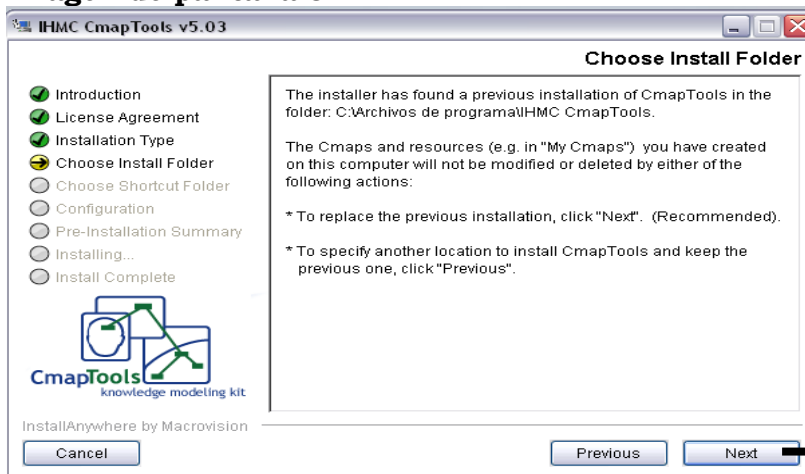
IHMC CmapTools v5.03

Choose Install Folder

Introduction
License Agreement
Installation Type
Choose Install Folder
Choose Shortcut Folder
Configuration
Pre-Installation Summary
Installing...
Install Complete

The installer has found a previous installation of CmapTools in the folder: C:\Archivos de programa\IHMC CmapTools.

The Cmaps and resources (e.g. in "My Cmaps") you have created on this computer will not be modified or deleted by either of the following actions:

* To replace the previous installation, click "Next". (Recommended).

* To specify another location to install CmapTools and keep the previous one, click "Previous".

CmapTools
knowledge modeling kit

InstallAnywhere by Macrovision

Cancel

Previous

Next